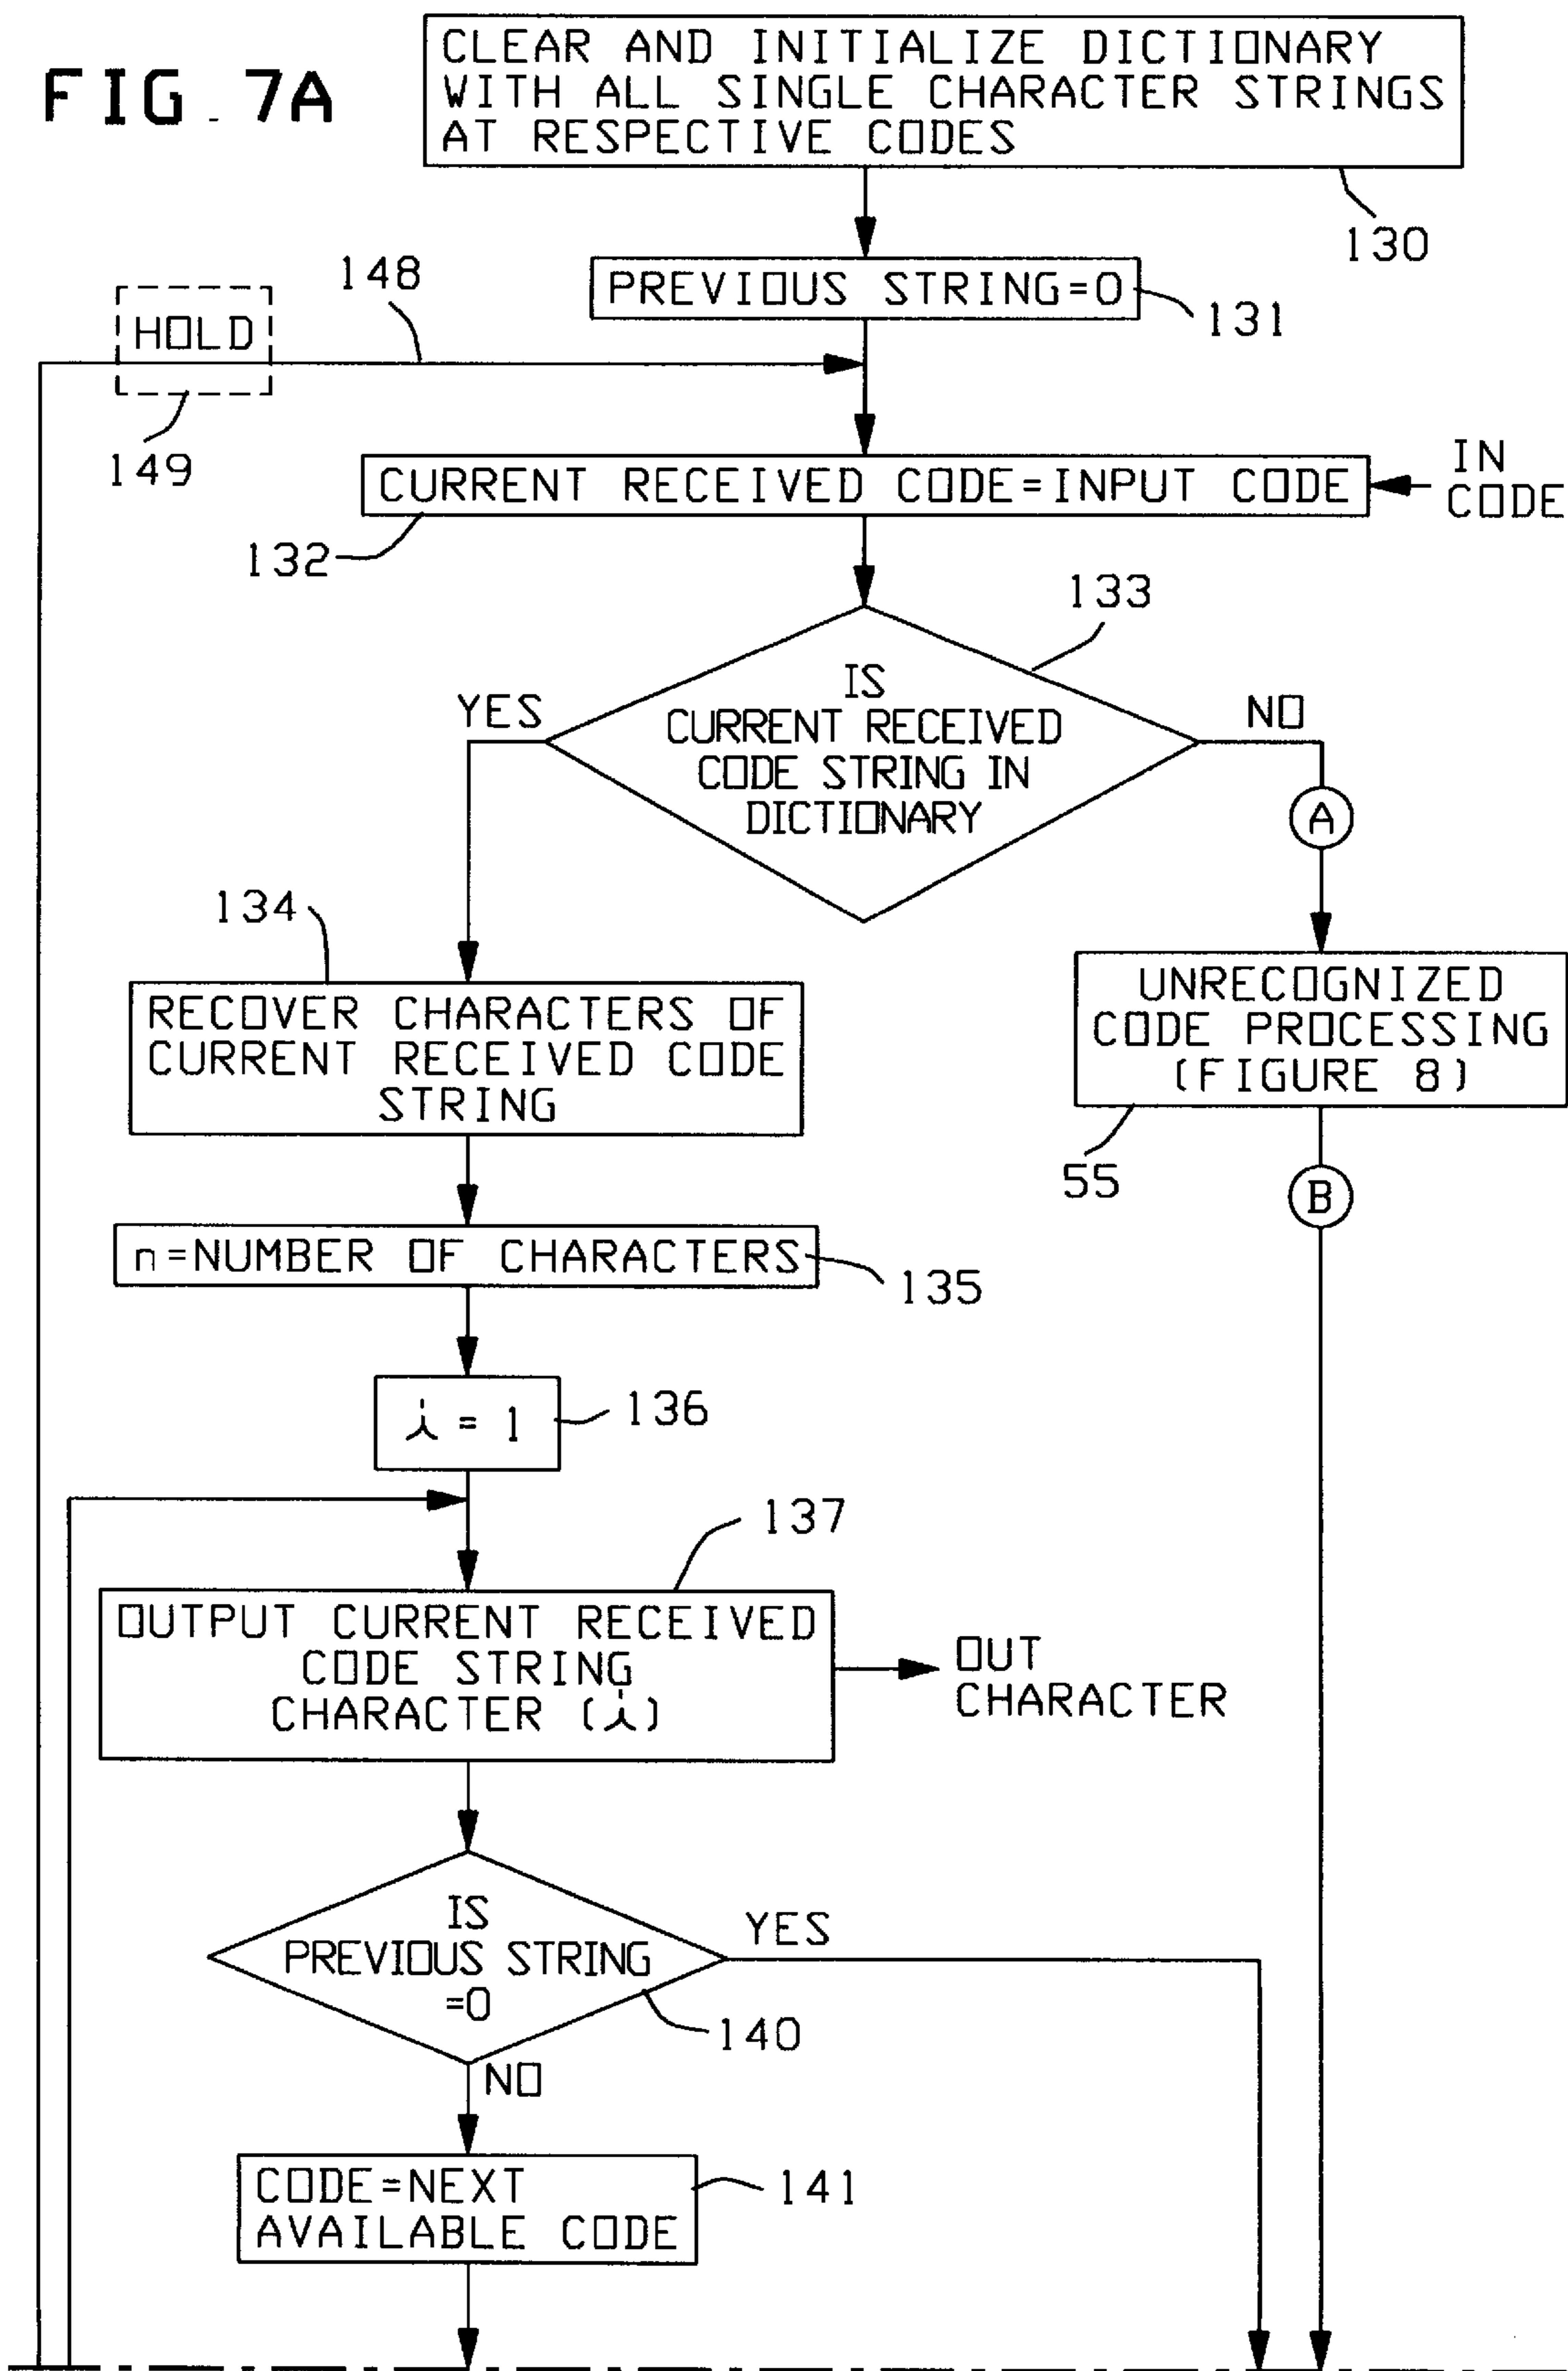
FIG. 7A

CLEAR AND INITIALIZE DICTIONARY WITH ALL SINGLE CHARACTER STRINGS AT RESPECTIVE CODES

130

PREVIOUS STRING=0

131

148

HOLD

149

CURRENT RECEIVED CODE=INPUT CODE

IN CODE

132

133

IS CURRENT RECEIVED CODE STRING IN DICTIONARY

YES

NO

A

134

RECOVER CHARACTERS OF CURRENT RECEIVED CODE STRING

UNRECOGNIZED CODE PROCESSING (FIGURE 8)

55

B

n=NUMBER OF CHARACTERS

135

i = 1

136

137

OUTPUT CURRENT RECEIVED CODE STRING CHARACTER (i)

OUT CHARACTER

IS PREVIOUS STRING =0

YES

140

NO

CODE=NEXT AVAILABLE CODE

141